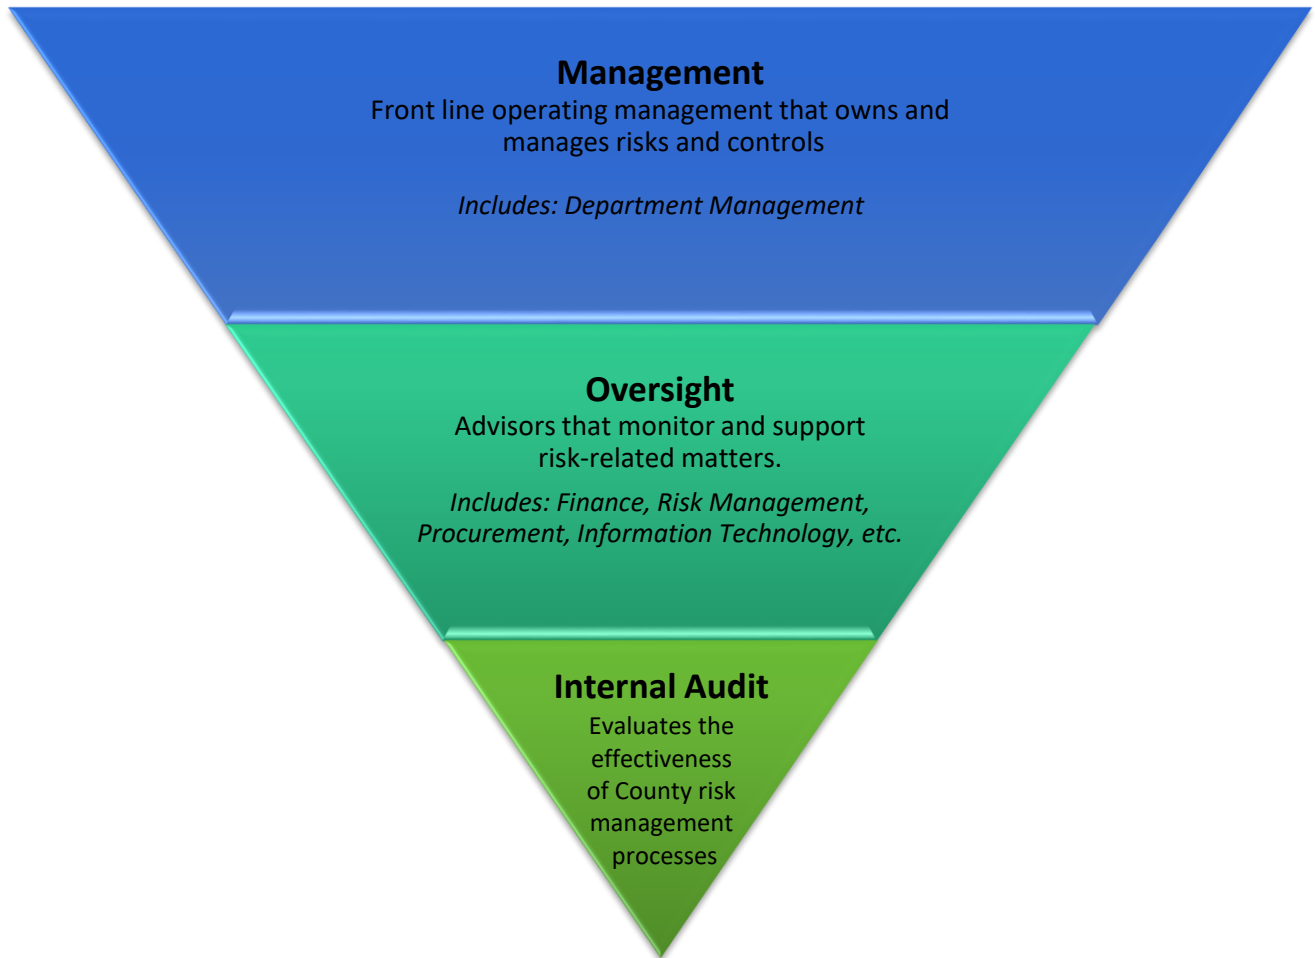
Management
Front line operating management that owns and manages risks and controls

Includes: Department Management

Oversight
Advisors that monitor and support risk-related matters.

Includes: Finance, Risk Management, Procurement, Information Technology, etc.

Internal Audit
Evaluates the effectiveness of County risk management processes